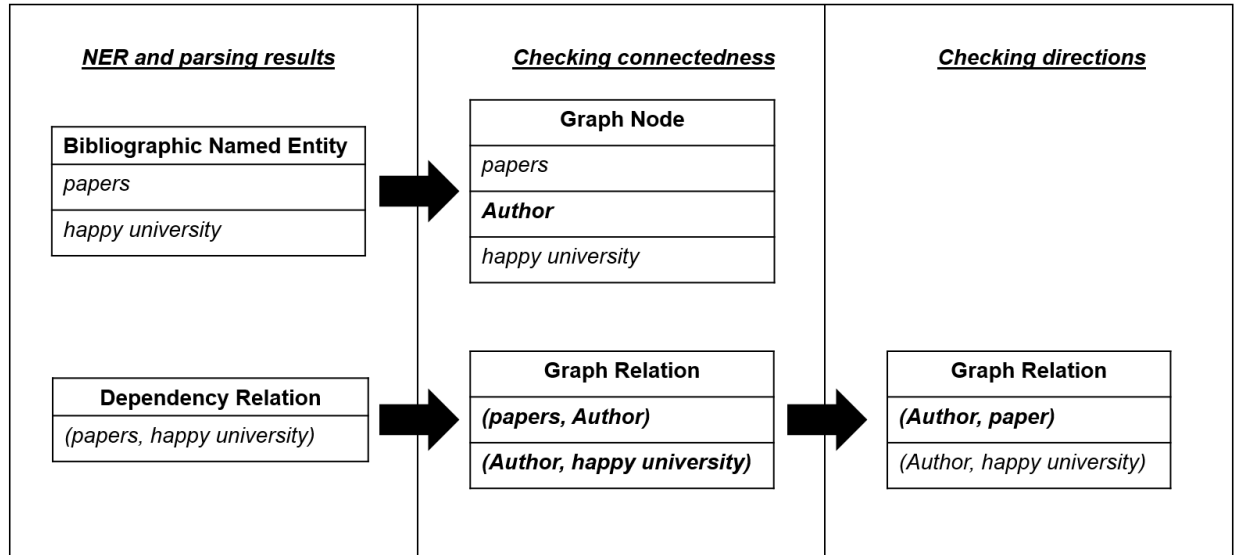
NER and parsing results

| Bibliographic Named Entity |
|---|
| papers |
| happy university |

| Dependency Relation |
|---|
| (papers, happy university) |

Checking connectedness

| Graph Node |
|---|
| papers |
| Author |
| happy university |

| Graph Relation |
|---|
| (papers, Author) |
| (Author, happy university) |

Checking directions

| Graph Relation |
|---|
| (Author, paper) |
| (Author, happy university) |